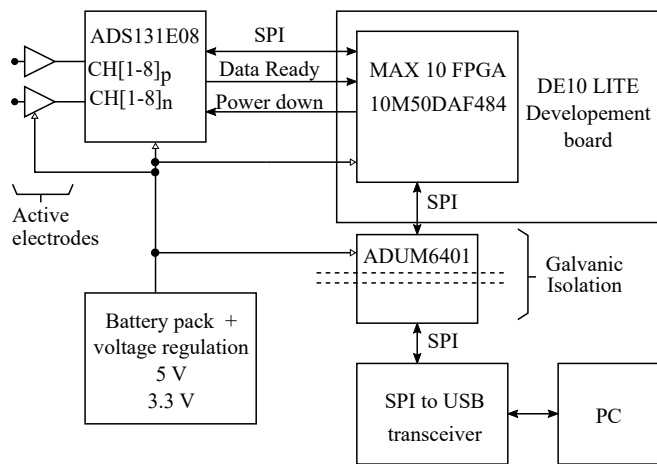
ADS131E08

$CH[1\text{-}8]_p$

$CH[1\text{-}8]_n$

SPI

Data Ready

Power down

MAX 10 FPGA

10M50DAF484

DE10 LITE Developement board

Active electrodes

SPI

ADUM6401

Galvanic Isolation

Battery pack + voltage regulation

5 V

3.3 V

SPI

SPI to USB transceiver

PC